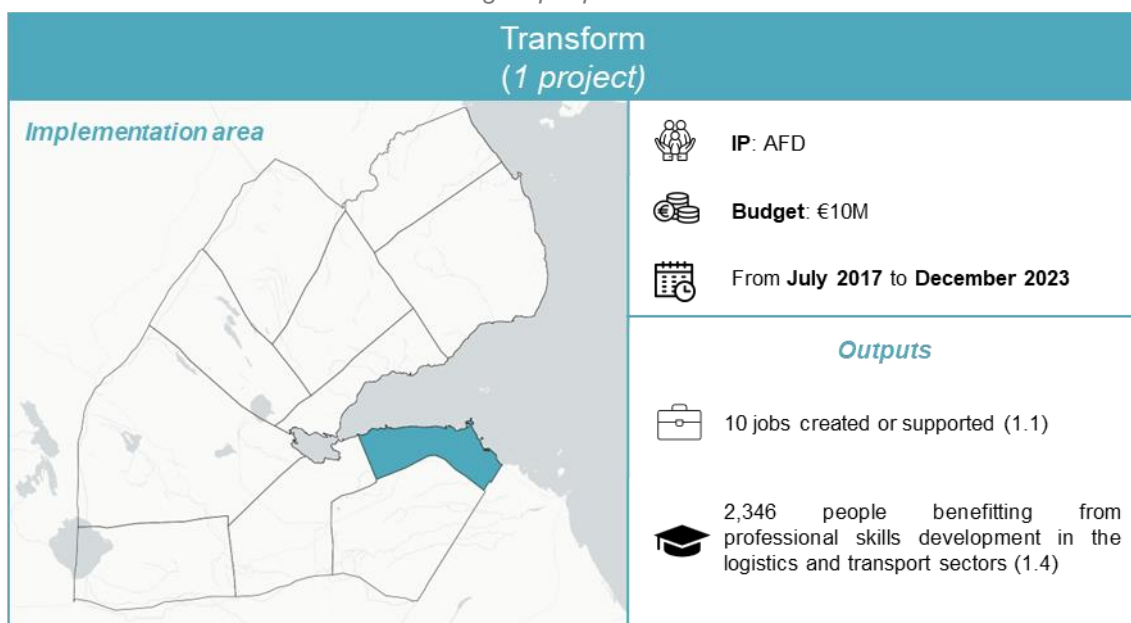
Transform
(1 project)

Implementation area

IP: AFD

Budget: €10M

From July 2017 to December 2023

Outputs

10 jobs created or supported (1.1)

2,346 people benefitting from professional skills development in the logistics and transport sectors (1.4)